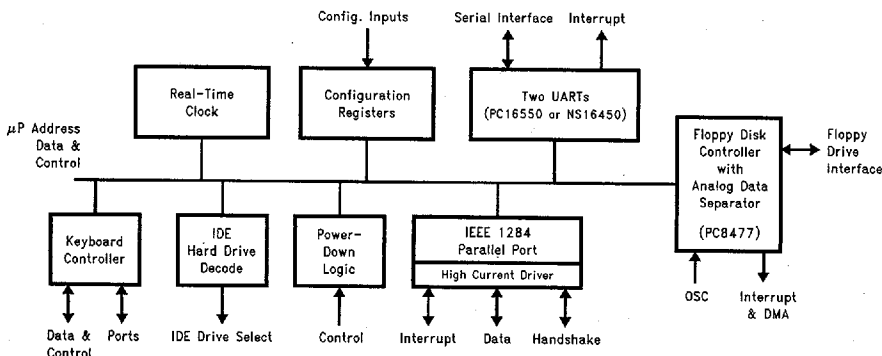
Config. Inputs

Serial Interface

Interrupt

Real-Time Clock

Configuration Registers

Two UARTs (PC16550 or NS16450)

$\mu$P Address Data & Control

Floppy Disk Controller with Analog Data Separator

(PC8477)

Floppy Drive Interface

Keyboard Controller

IDE Hard Drive Decode

Power-Down Logic

IEEE 1284 Parallel Port

High Current Driver

OSC

Interrupt & DMA

Data & Control

Ports

IDE Drive Select

Control

Interrupt

Data

Handshake